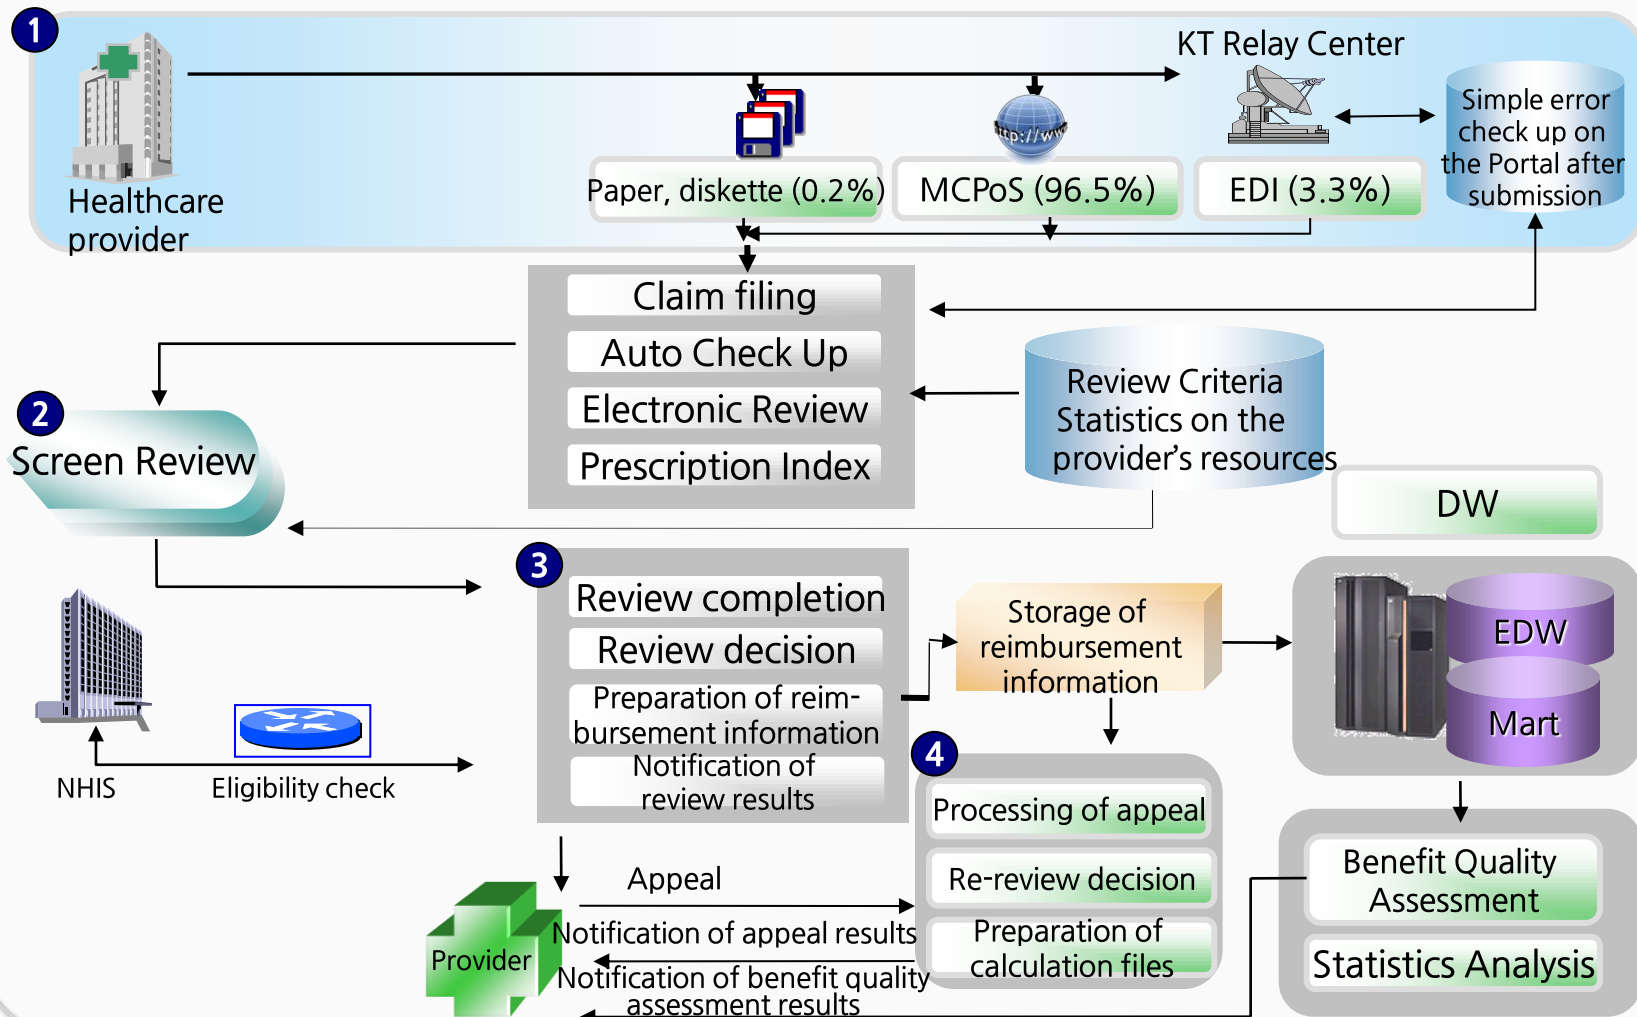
1

KT Relay Center

Healthcare provider

Paper, diskette (0.2%)

MCPoS (96.5%)

EDI (3.3%)

Simple error check up on the Portal after submission

Claim filing

Auto Check Up

Electronic Review

Prescription Index

Review Criteria Statistics on the provider's resources

2

Screen Review

DW

3

Review completion

Review decision

Preparation of reimbursement information

Notification of review results

Storage of reimbursement information

EDW

Mart

NHIS

Eligibility check

4

Processing of appeal

Re-review decision

Preparation of calculation files

Benefit Quality Assessment

Statistics Analysis

Appeal

Notification of appeal results

Notification of benefit quality assessment results

Provider